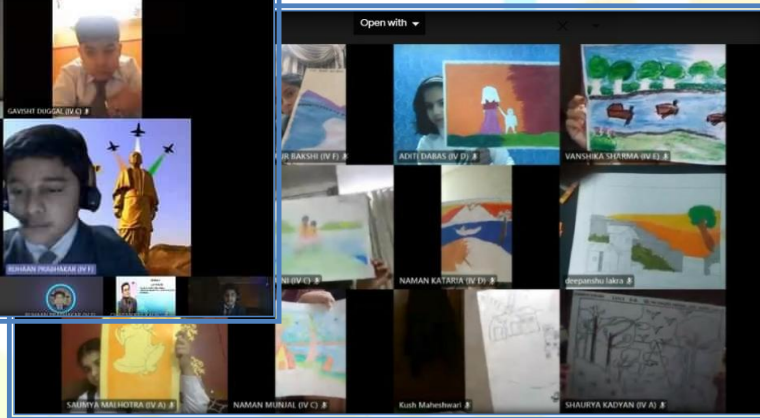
GAVISHT DUGGAL (IV C)

RUHAAN PRABHAKAR (IV F)

Open with

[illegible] BAKSHI (IV F)

ADITI DABAS (IV D)

VANSHIKA SHARMA (IV E)

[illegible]NI (IV C)

NAMAN KATARIA (IV D)

deepanshu lakra

SAUMYA MALHOTRA (IV A)

NAMAN MUNJAL (IV C)

Kush Maheshwari

SHAURYA KADYAN (IV A)